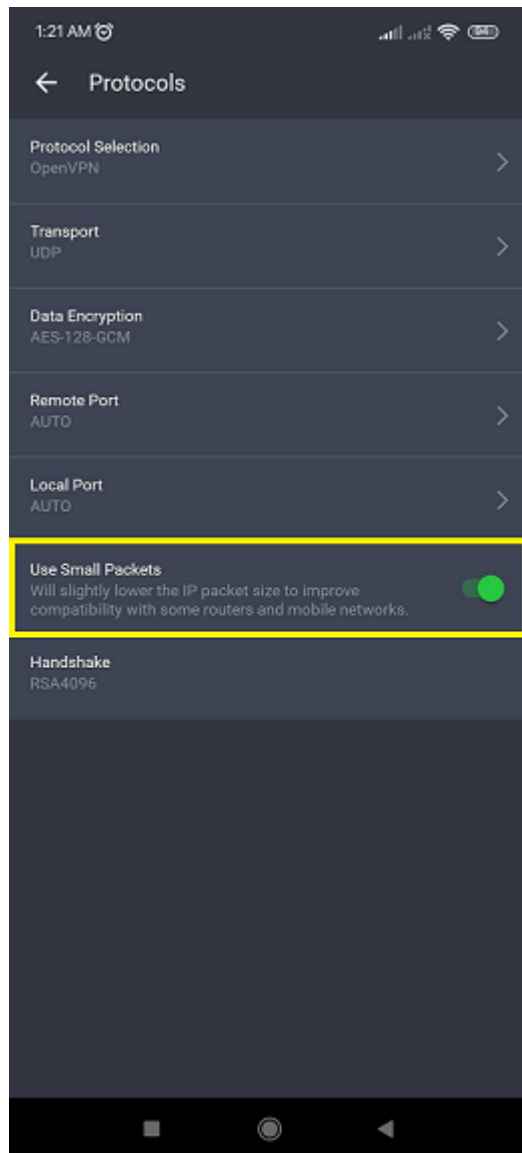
1:21 AM

Protocols

Protocol Selection
OpenVPN

Transport
UDP

Data Encryption
AES-128-GCM

Remote Port
AUTO

Local Port
AUTO

Use Small Packets
Will slightly lower the IP packet size to improve compatibility with some routers and mobile networks.

Handshake
RSA4096